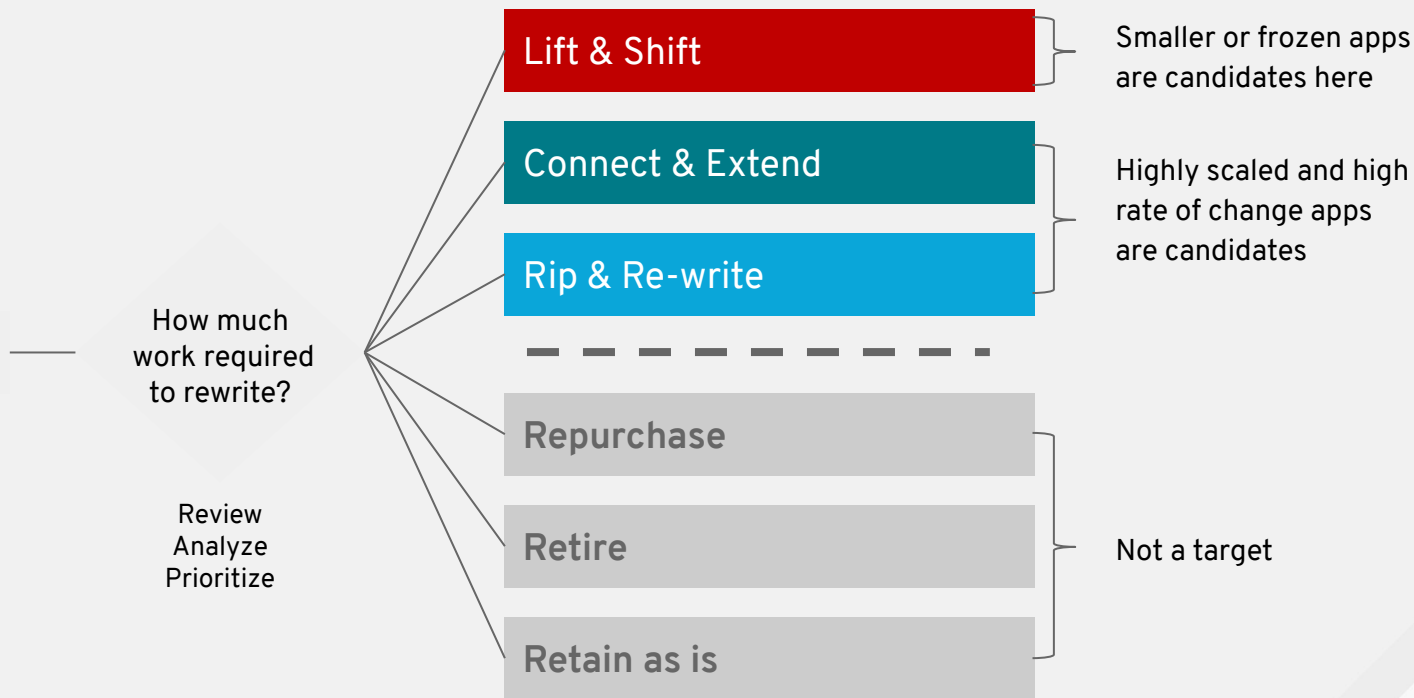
How much work required to rewrite?

Review
Analyze
Prioritize

Lift & Shift

Connect & Extend

Rip & Re-write

Repurchase

Retire

Retain as is

Smaller or frozen apps are candidates here

Highly scaled and high rate of change apps are candidates

Not a target